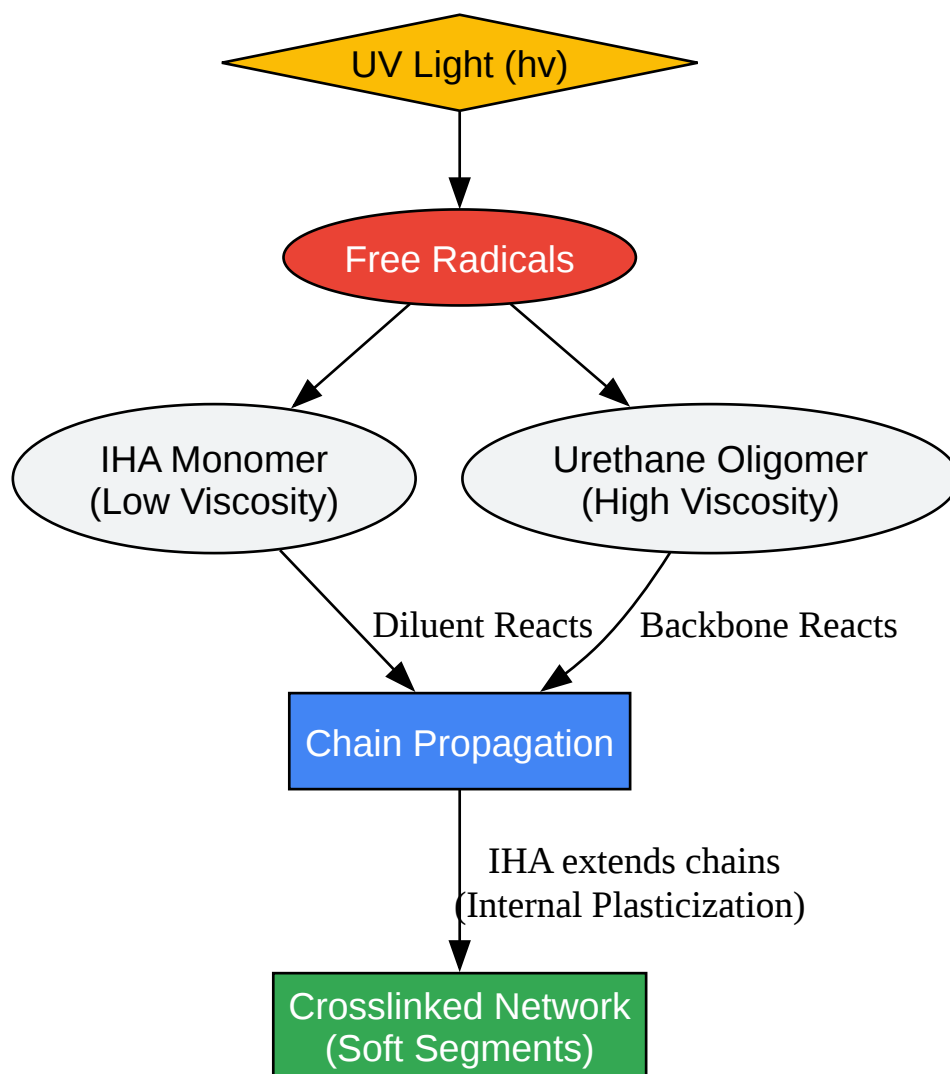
UV Light (hv)

Free Radicals

IHA Monomer
(Low Viscosity)

Urethane Oligomer
(High Viscosity)

Diluent Reacts

Backbone Reacts

Chain Propagation

IHA extends chains
(Internal Plasticization)

Crosslinked Network
(Soft Segments)